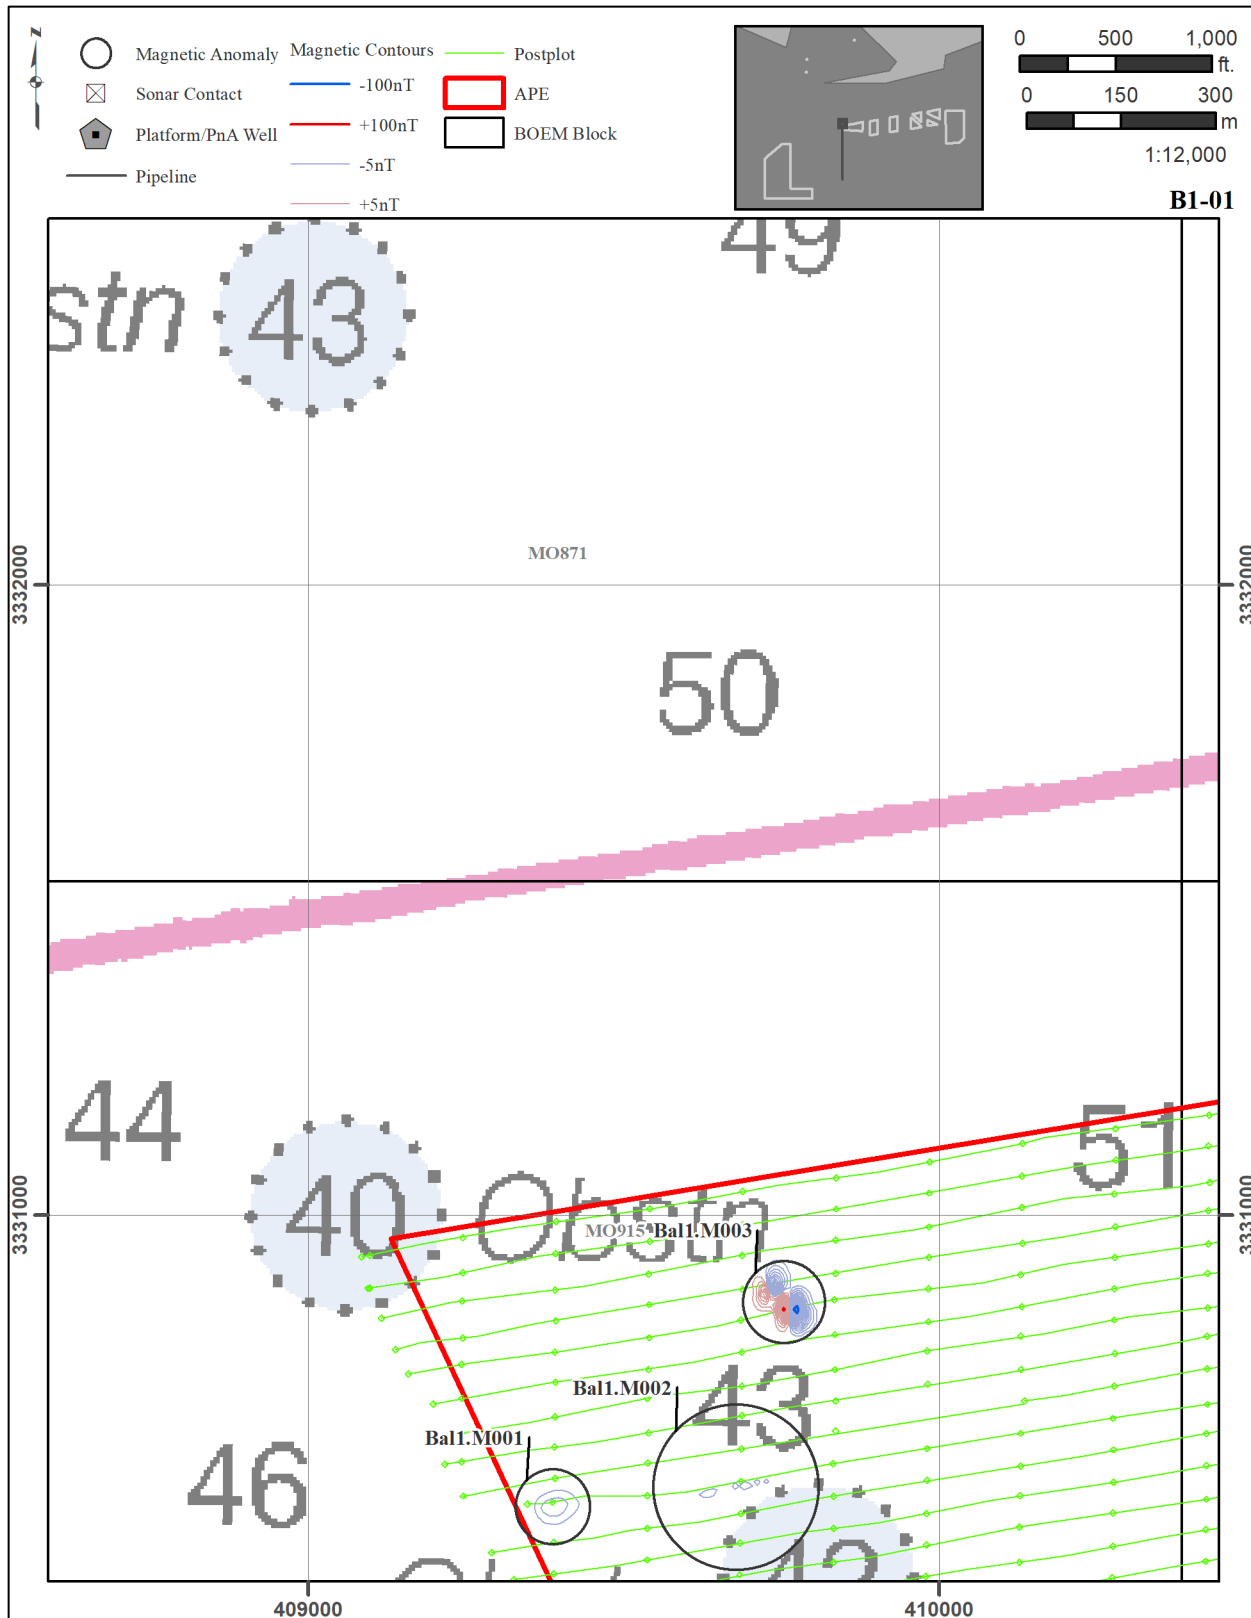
N

Magnetic Anomaly
Sonar Contact
Platform/PnA Well
Pipeline

Magnetic Contours
-100nT
+100nT
-5nT
+5nT

Postplot
APE
BOEM Block

0 500 1,000 ft.
0 150 300 m
1:12,000

B1-01

stn 43

49

MO871

3332000

3332000

50

44

40

Obstn

51

3331000

3331000

MO915

Bal1.M003

Bal1.M002

43

Bal1.M001

46

409000

410000